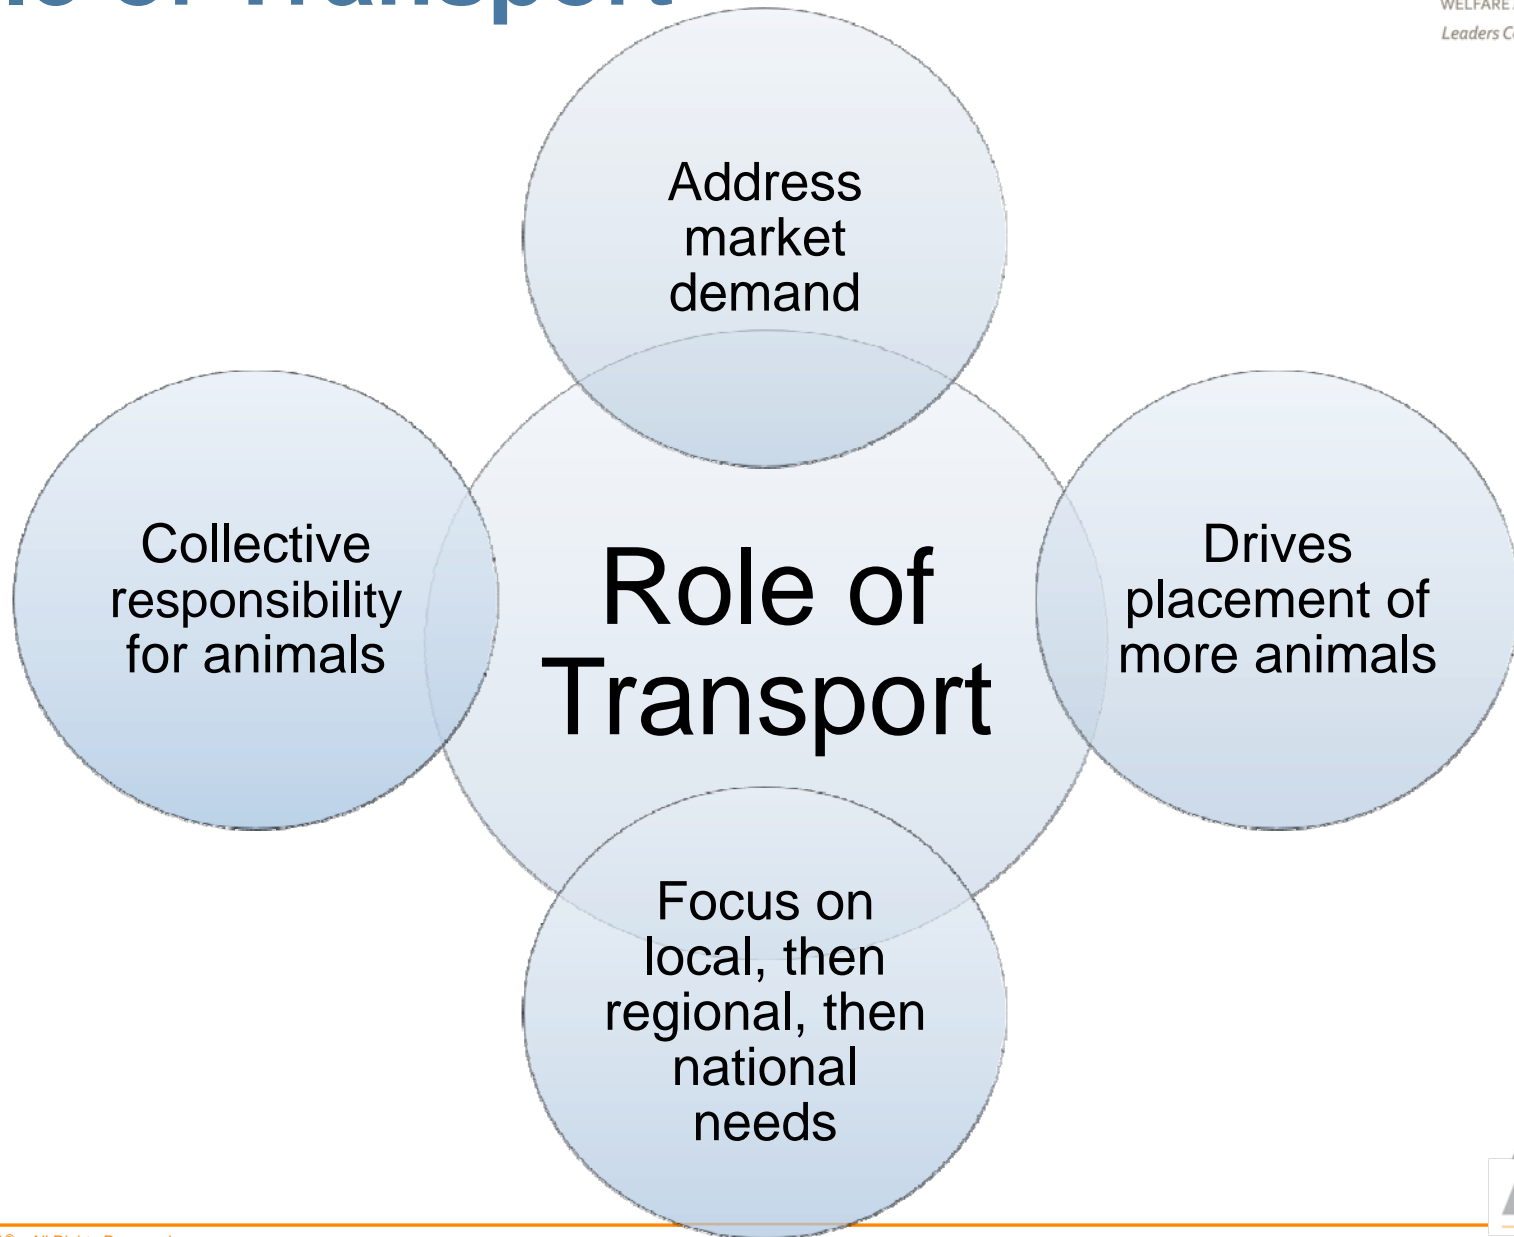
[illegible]e of Transport

WELFARE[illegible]
Leaders C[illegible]

Address market demand

Collective responsibility for animals

Role of Transport

Drives placement of more animals

Focus on local, then regional, then national needs

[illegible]